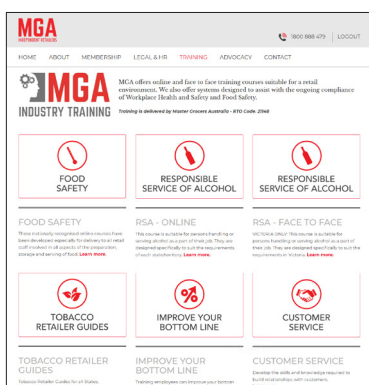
MGA
INDEPENDENT RETAILERS

1800 888 479 | LOGOUT

HOME ABOUT MEMBERSHIP LEGAL & HR TRAINING ADVOCACY CONTACT

MGA
INDUSTRY TRAINING

MGA offers online and face to face training courses suitable for a retail environment. We also offer systems designed to assist with the ongoing compliance of Workplace Health and Safety and Food Safety.

Training is delivered by Master Grocers Australia – RTO Code: 21168

FOOD SAFETY

RESPONSIBLE SERVICE OF ALCOHOL

RESPONSIBLE SERVICE OF ALCOHOL

FOOD SAFETY
These nationally recognised online courses have been developed especially for delivery to all retail staff involved in all aspects of the preparation, storage and serving of food. Learn more.

RSA - ONLINE
This course is suitable for persons handling or serving alcohol as a part of their job. They are designed specifically to suit the requirements of each state/territory. Learn more.

RSA - FACE TO FACE
VICTORIA ONLY. This course is suitable for persons handling or serving alcohol as a part of their job. They are designed specifically to suit the requirements in Victoria. Learn more.

TOBACCO RETAILER GUIDES

IMPROVE YOUR BOTTOM LINE

CUSTOMER SERVICE

TOBACCO RETAILER GUIDES
Tobacco Retailer Guides for all States.

IMPROVE YOUR BOTTOM LINE
Training employees can improve your bottom

CUSTOMER SERVICE
Develop the skills and knowledge required to build relationships with customers.